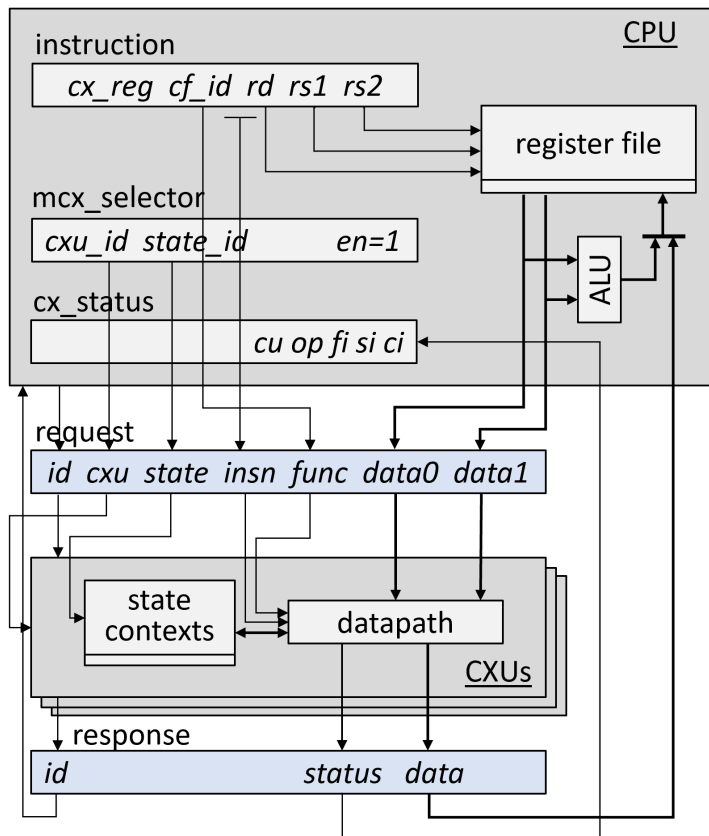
CPU

instruction

cx_reg cf_id rd rs1 rs2

register file

mcx_selector

cxu_id state_id en=1

ALU

cx_status

cu op fi si ci

request

id cxu state insn func data0 data1

state contexts

datapath

CXUs

response

id status data